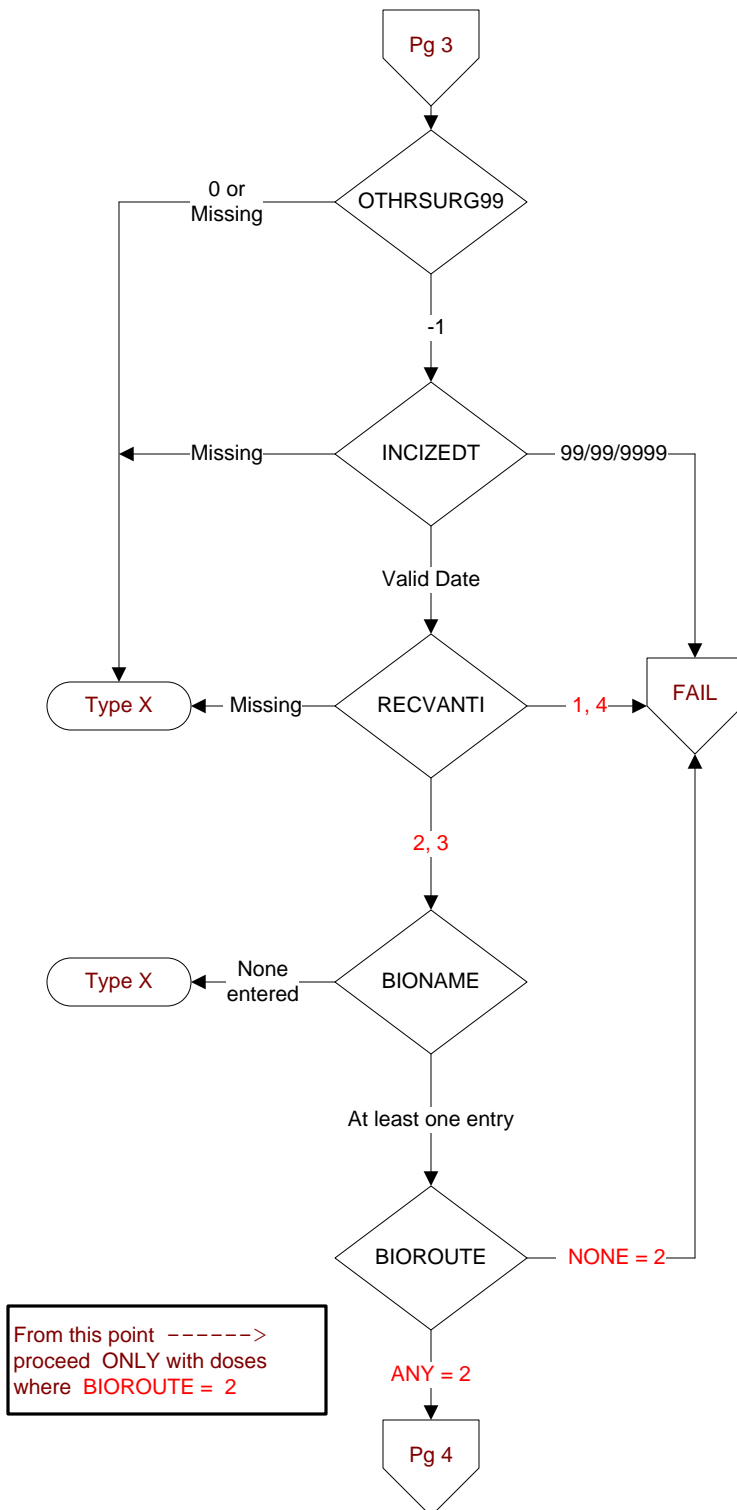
Pg 3

OTHRSURG99

0 or Missing

-1

INCIZEDT

Missing

99/99/9999

Valid Date

RECVANTI

Type X

Missing

1, 4

FAIL

2, 3

BIONAME

Type X

None entered

At least one entry

BIOROUTE

NONE = 2

From this point ------> proceed ONLY with doses where BIOROUTE = 2

ANY = 2

Pg 4